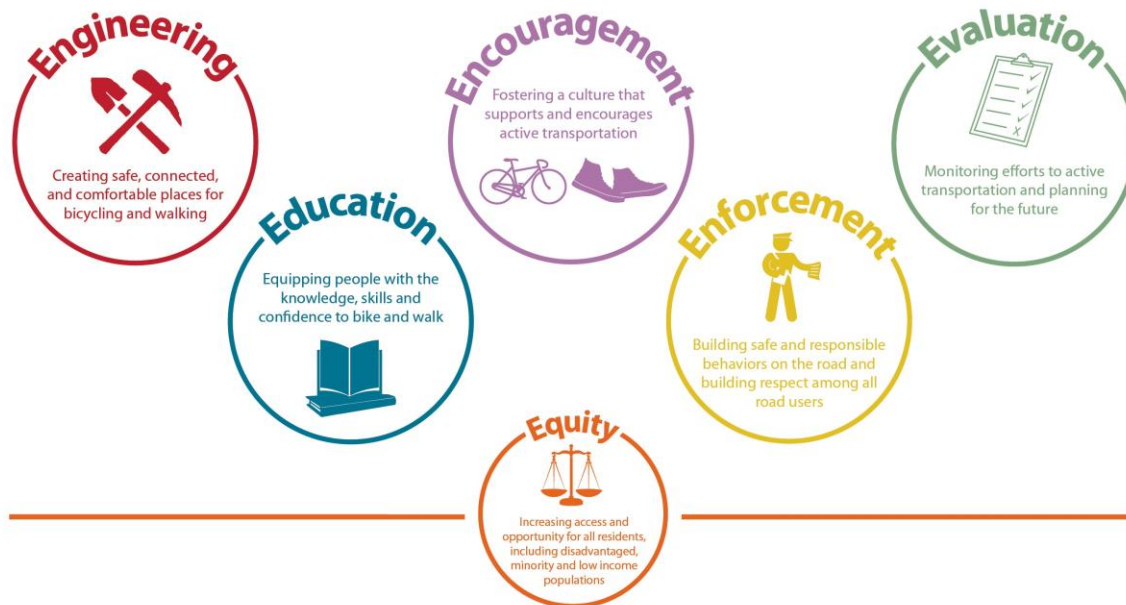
Engineering

Creating safe, connected, and comfortable places for bicycling and walking

Education

Equipping people with the knowledge, skills and confidence to bike and walk

Encouragement

Fostering a culture that supports and encourages active transportation

Enforcement

Building safe and responsible behaviors on the road and building respect among all road users

Evaluation

Monitoring efforts to active transportation and planning for the future

Equity

Increasing access and opportunity for all residents, including disadvantaged, minority and low income populations